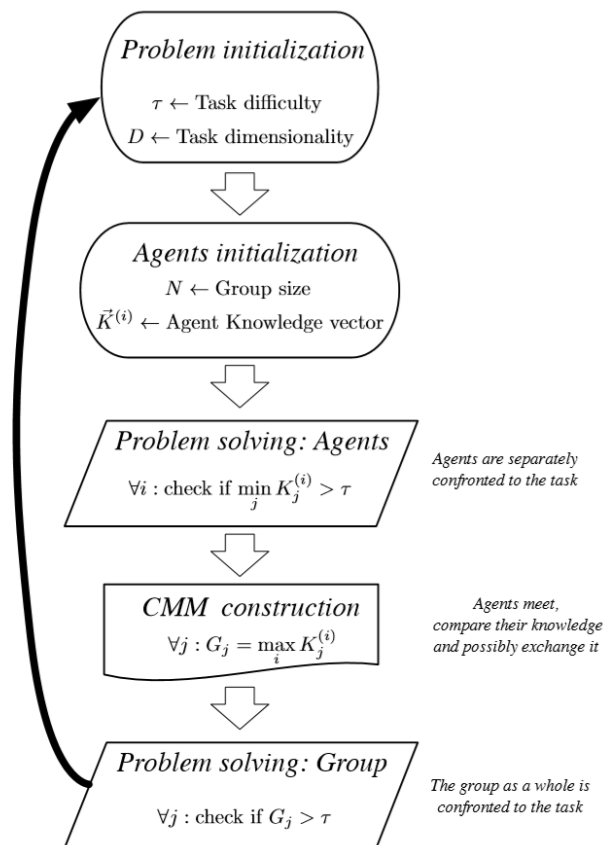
Problem initialization

$\tau \leftarrow$ Task difficulty

$D \leftarrow$ Task dimensionality

Agents initialization

$N \leftarrow$ Group size

$\vec{K}^{(i)} \leftarrow$ Agent Knowledge vector

Problem solving: Agents

$\forall i$ : check if $\min_j K_j^{(i)} > \tau$

Agents are separately confronted to the task

CMM construction

$\forall j : G_j = \max_i K_j^{(i)}$

Agents meet, compare their knowledge and possibly exchange it

Problem solving: Group

$\forall j$ : check if $G_j > \tau$

The group as a whole is confronted to the task